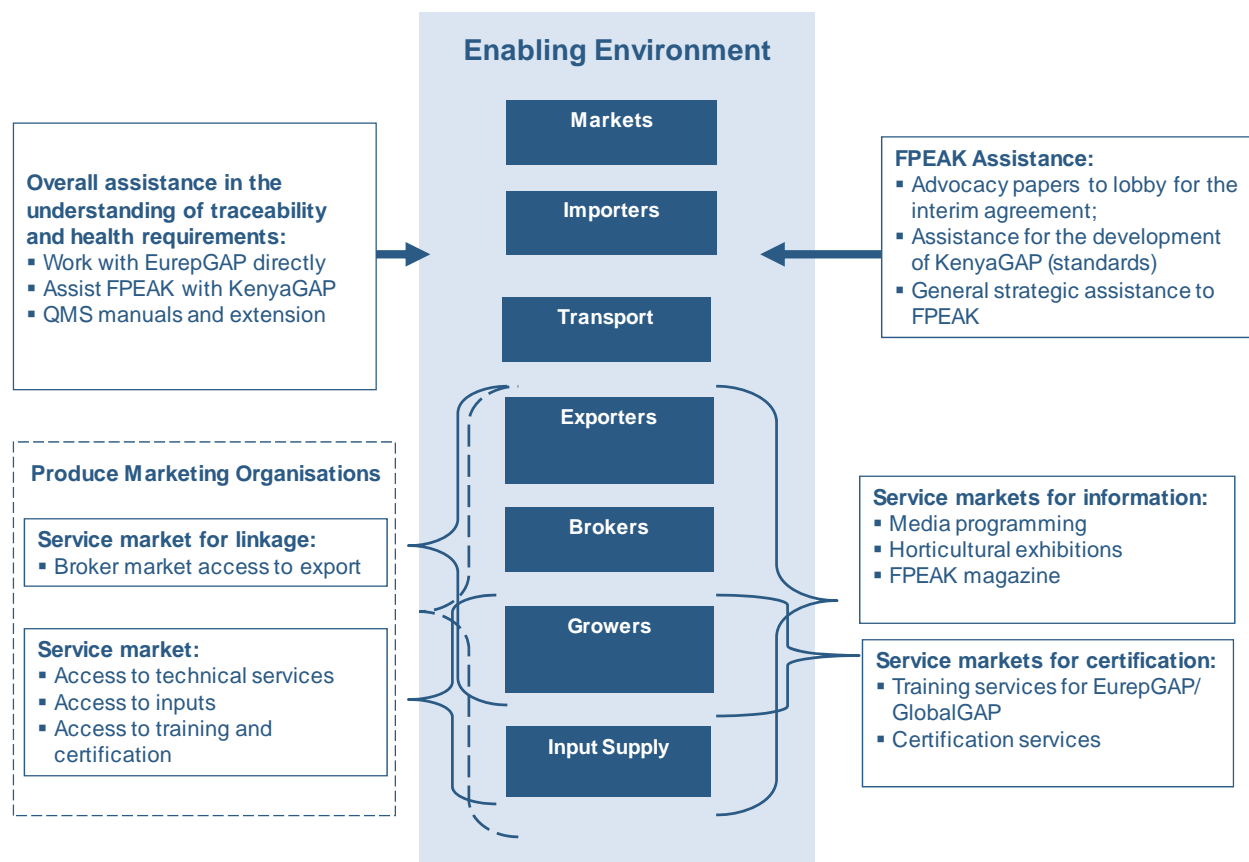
Enabling Environment

Markets

Importers

Transport

Exporters

Brokers

Growers

Input Supply

Overall assistance in the understanding of traceability and health requirements:
▪ Work with EurepGAP directly
▪ Assist FPEAK with KenyaGAP
▪ QMS manuals and extension

FPEAK Assistance:
▪ Advocacy papers to lobby for the interim agreement;
▪ Assistance for the development of KenyaGAP (standards)
▪ General strategic assistance to FPEAK

Produce Marketing Organisations

Service market for linkage:
▪ Broker market access to export

Service market:
▪ Access to technical services
▪ Access to inputs
▪ Access to training and certification

Service markets for information:
▪ Media programming
▪ Horticultural exhibitions
▪ FPEAK magazine

Service markets for certification:
▪ Training services for EurepGAP/ GlobalGAP
▪ Certification services